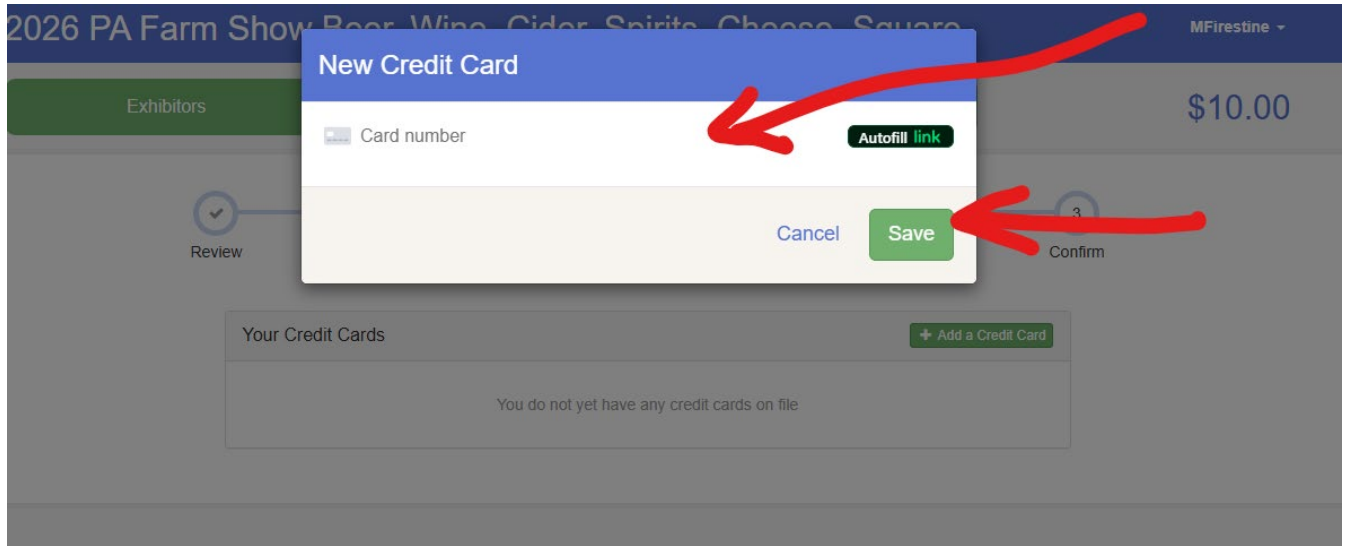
2026 PA Farm Show Beer, Wine, Cider, Spirits, Cheese, Square

MFirestine

Exhibitors

$10.00

New Credit Card

Card number

Autofill link

Cancel

Save

Review

3

Confirm

Your Credit Cards

+ Add a Credit Card

You do not yet have any credit cards on file